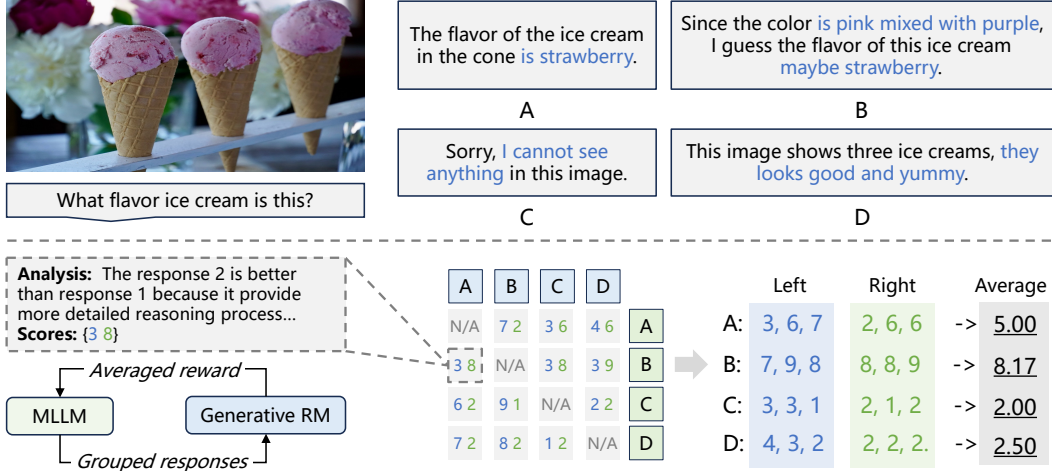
What flavor ice cream is this?

The flavor of the ice cream in the cone is strawberry.

A

Since the color is pink mixed with purple, I guess the flavor of this ice cream maybe strawberry.

B

Sorry, I cannot see anything in this image.

C

This image shows three ice creams, they looks good and yummy.

D

**Analysis:** The response 2 is better than response 1 because it provide more detailed reasoning process... **Scores:** {3 8}

Averaged reward

MLLM

Generative RM

Grouped responses

|  | A | B | C | D |  |
|---|---|---|---|---|---|
|  | N/A | 7 2 | 3 6 | 4 6 | A |
|  | 3 8 | N/A | 3 8 | 3 9 | B |
|  | 6 2 | 9 1 | N/A | 2 2 | C |
|  | 7 2 | 8 2 | 1 2 | N/A | D |

|  | Left | Right |  | Average |
|---|---|---|---|---|
| A: | 3, 6, 7 | 2, 6, 6 | -> | 5.00 |
| B: | 7, 9, 8 | 8, 8, 9 | -> | 8.17 |
| C: | 3, 3, 1 | 2, 1, 2 | -> | 2.00 |
| D: | 4, 3, 2 | 2, 2, 2. | -> | 2.50 |